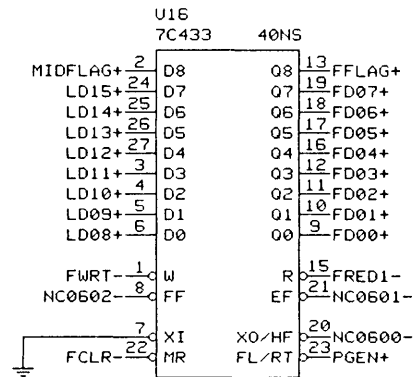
U16
7C433
40NS

MIDFLAG+ 2 D8
LD15+ 24 D7
LD14+ 25 D6
LD13+ 26 D5
LD12+ 27 D4
LD11+ 3 D3
LD10+ 4 D2
LD09+ 5 D1
LD08+ 6 D0

Q8 13 FFLAG+
Q7 19 FD07+
Q6 18 FD06+
Q5 17 FD05+
Q4 16 FD04+
Q3 12 FD03+
Q2 11 FD02+
Q1 10 FD01+
Q0 9 FD00+

FWRT- 1 W
NC0602- 8 FF

R 15 FRED1-
EF 21 NC0601-

7 XI
FCLR- 22 MR

XO/HF 20 NC0600-
FL/RT 23 PGEN+